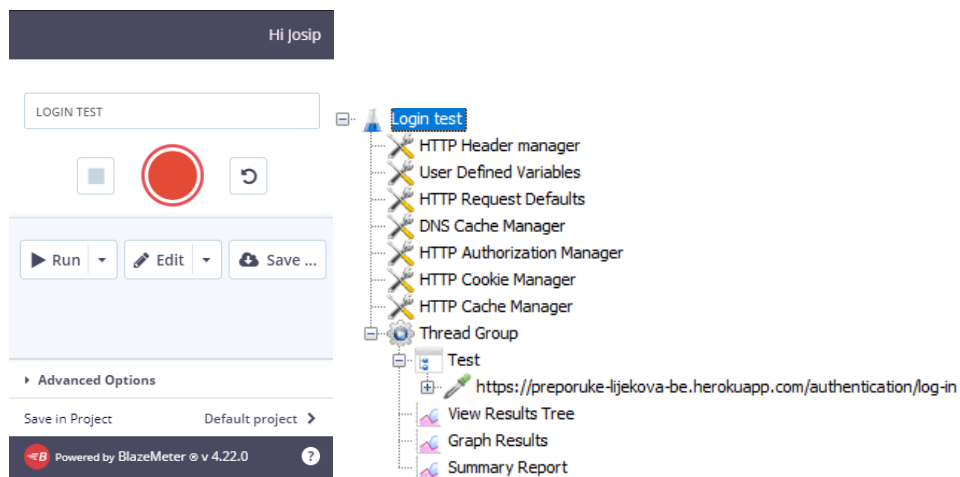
Hi Josip

LOGIN TEST

Run

Edit

Save ...

Advanced Options

Save in Project

Default project

Powered by BlazeMeter ® v 4.22.0

?

Login test
HTTP Header manager
User Defined Variables
HTTP Request Defaults
DNS Cache Manager
HTTP Authorization Manager
HTTP Cookie Manager
HTTP Cache Manager
Thread Group
Test
https://preporuke-lijekova-be.herokuapp.com/authentication/log-in
View Results Tree
Graph Results
Summary Report